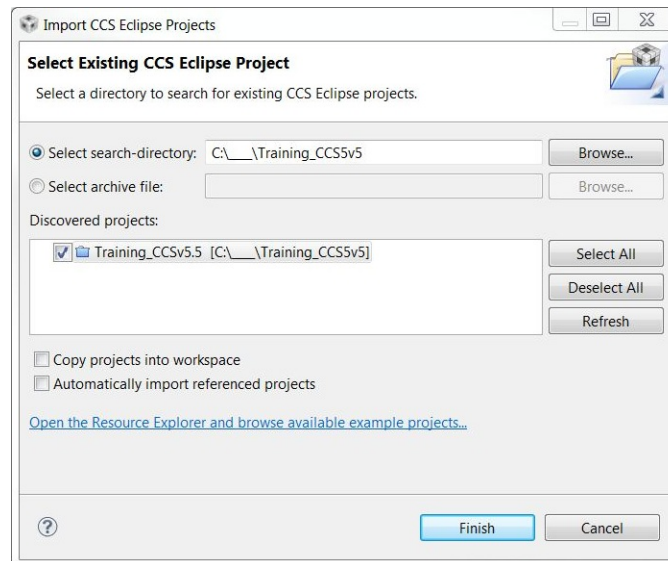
Import CCS Eclipse Projects

Select Existing CCS Eclipse Project

Select a directory to search for existing CCS Eclipse projects.

Select search-directory: C:\___\Training_CCS5v5 Browse...

Select archive file: Browse...

Discovered projects:

Training_CCSv5.5 [C:\___\Training_CCS5v5]

Select All

Deselect All

Refresh

Copy projects into workspace

Automatically import referenced projects

Open the Resource Explorer and browse available example projects...

?

Finish

Cancel